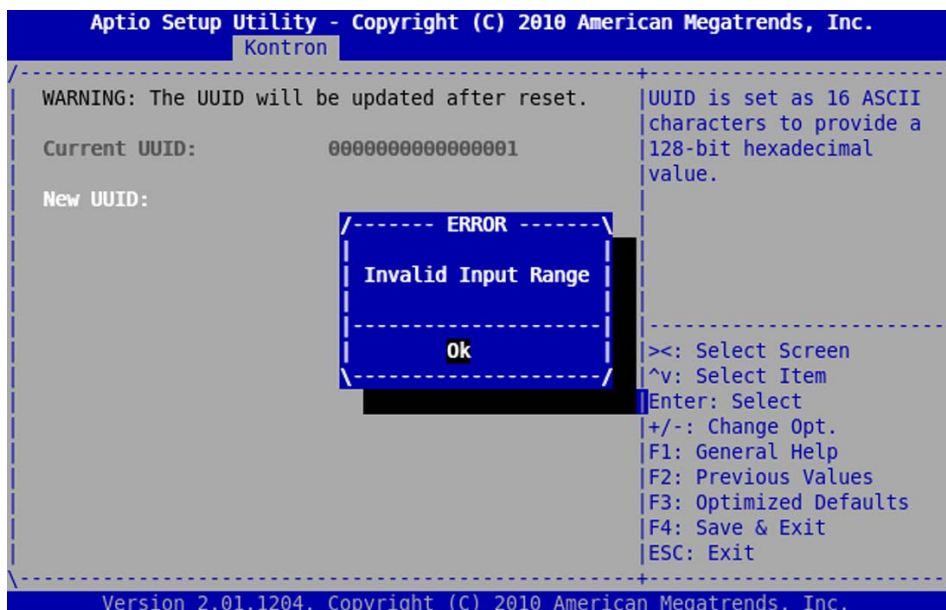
Aptio Setup Utility - Copyright (C) 2010 American Megatrends, Inc.
Kontron

WARNING: The UUID will be updated after reset.

Current UUID: 0000000000000001

New UUID:

ERROR

Invalid Input Range

Ok

UUID is set as 16 ASCII characters to provide a 128-bit hexadecimal value.

><: Select Screen
^v: Select Item
Enter: Select
+/-: Change Opt.
F1: General Help
F2: Previous Values
F3: Optimized Defaults
F4: Save & Exit
ESC: Exit

Version 2.01.1204. Copyright (C) 2010 American Megatrends, Inc.